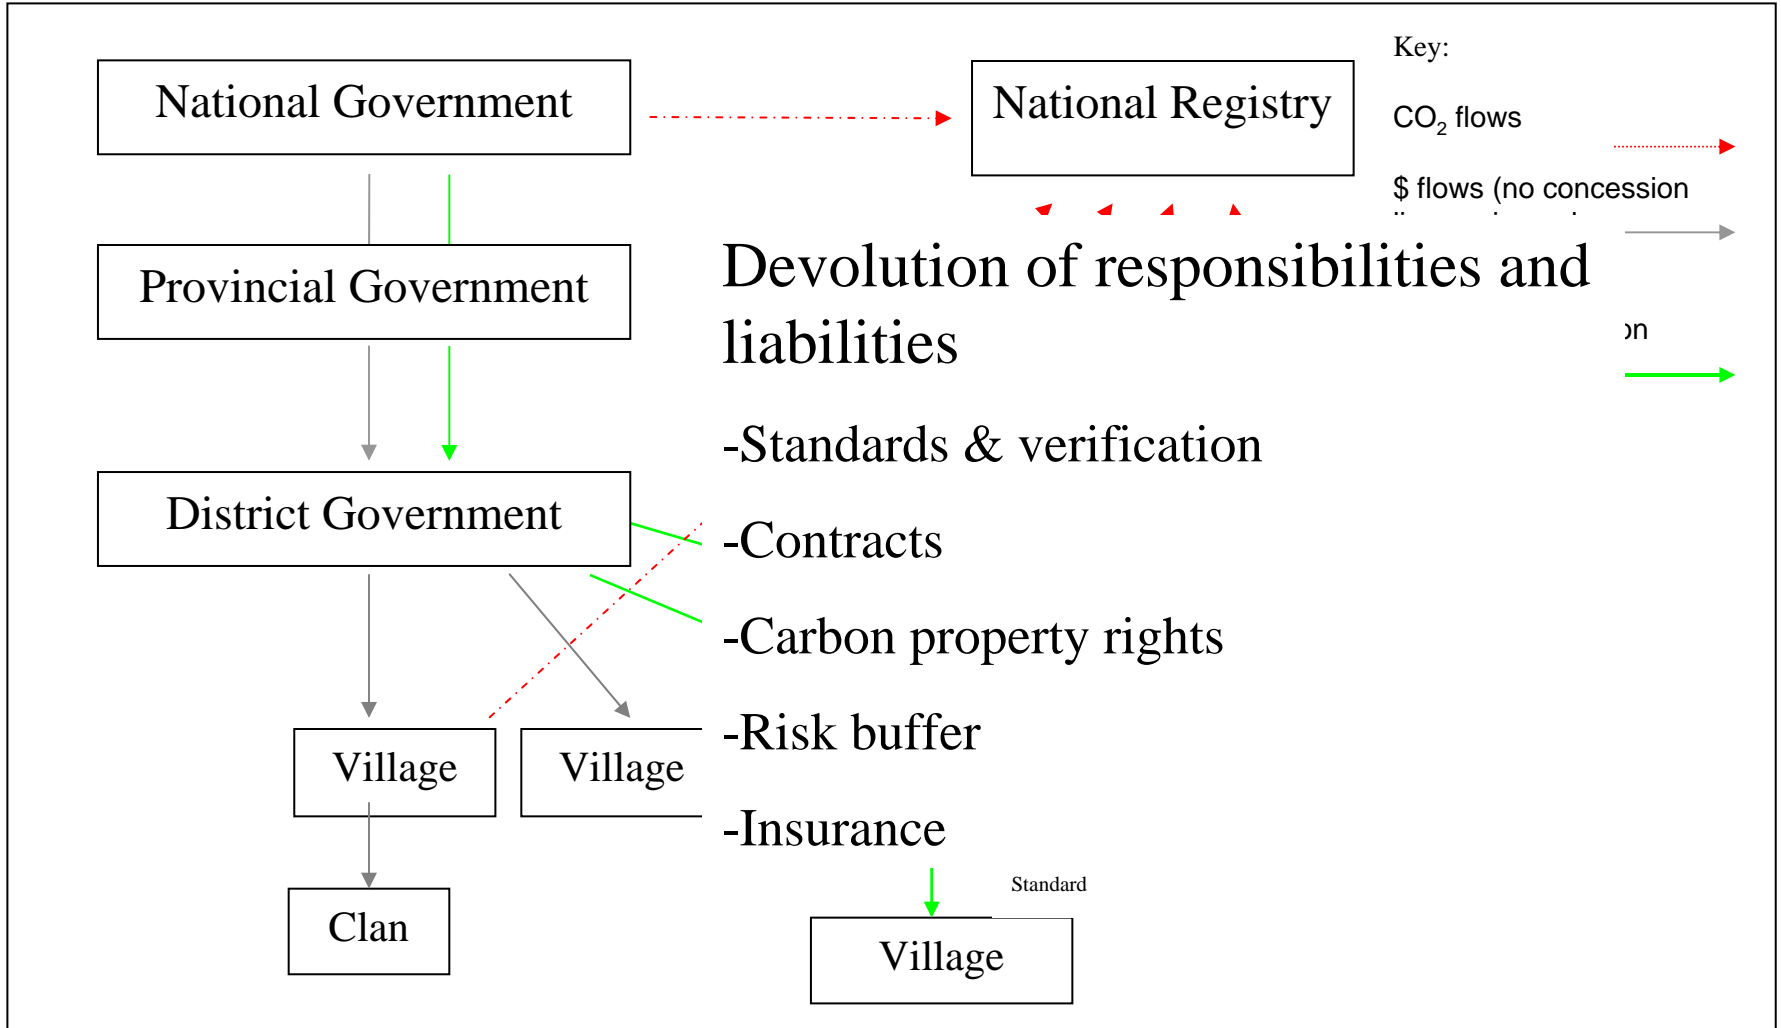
National Government

National Registry

Key:

$CO_2$ flows

$ flows (no concession

Provincial Government

Devolution of responsibilities and liabilities

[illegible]n

-Standards & verification

District Government

-Contracts

-Carbon property rights

-Risk buffer

Village

Village

-Insurance

Standard

Clan

Village